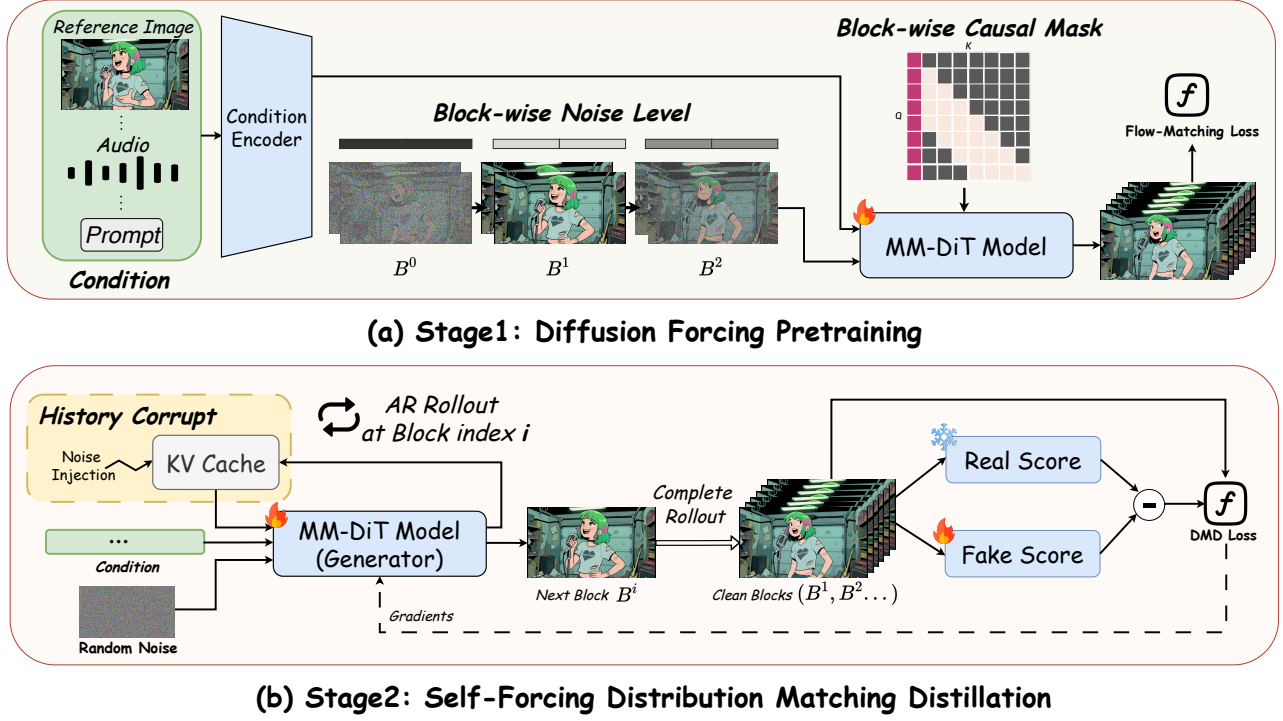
Reference Image

⋮

Audio

⋮

Prompt

Condition

Condition Encoder

Block-wise Noise Level

$B^0$

$B^1$

$B^2$

Block-wise Causal Mask

K

Q

MM-DiT Model

$f$

Flow-Matching Loss

(a) Stage1: Diffusion Forcing Pretraining

History Corrupt

Noise Injection

KV Cache

AR Rollout at Block index $i$

...

Condition

Random Noise

MM-DiT Model (Generator)

Gradients

Next Block $B^i$

Complete Rollout

Clean Blocks $(B^1, B^2 ...)$

Real Score

Fake Score

-

$f$

DMD Loss

(b) Stage2: Self-Forcing Distribution Matching Distillation